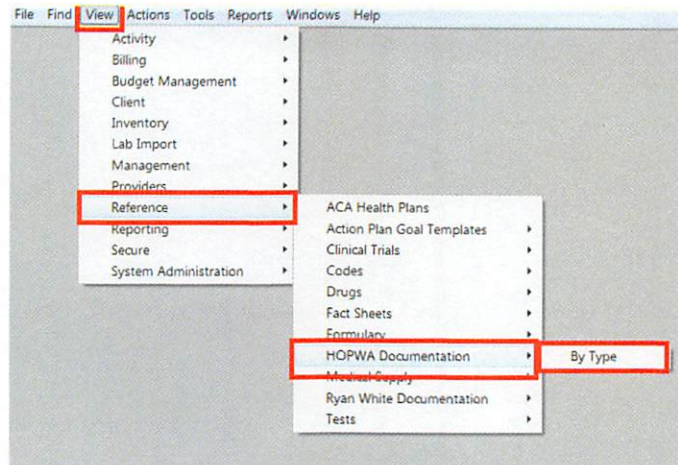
File Find View Actions Tools Reports Windows Help

Activity
Billing
Budget Management
Client
Inventory
Lab Import
Management
Providers
Reference
Reporting
Secure
System Administration

ACA Health Plans
Action Plan Goal Templates
Clinical Trials
Codes
Drugs
Fact Sheets
Formulary
HOPWA Documentation
Medical Supply
Ryan White Documentation
Tests

By Type